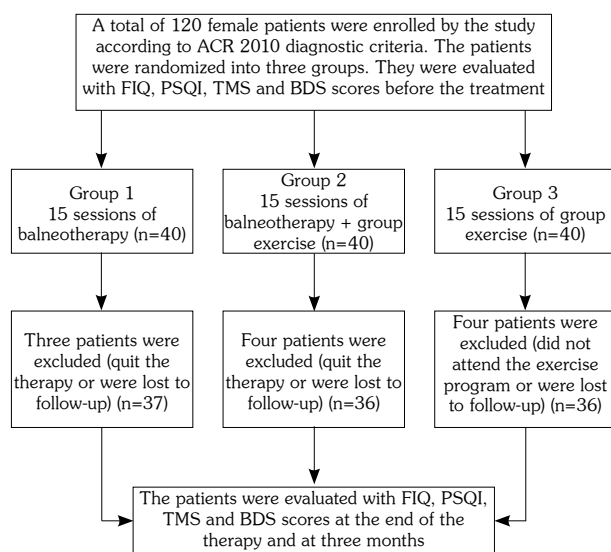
A total of 120 female patients were enrolled by the study according to ACR 2010 diagnostic criteria. The patients were randomized into three groups. They were evaluated with FIQ, PSQI, TMS and BDS scores before the treatment

Group 1
15 sessions of balneotherapy (n=40)

Group 2
15 sessions of balneotherapy + group exercise (n=40)

Group 3
15 sessions of group exercise (n=40)

Three patients were excluded (quit the therapy or were lost to follow-up) (n=37)

Four patients were excluded (quit the therapy or were lost to follow-up) (n=36)

Four patients were excluded (did not attend the exercise program or were lost to follow-up) (n=36)

The patients were evaluated with FIQ, PSQI, TMS and BDS scores at the end of the therapy and at three months